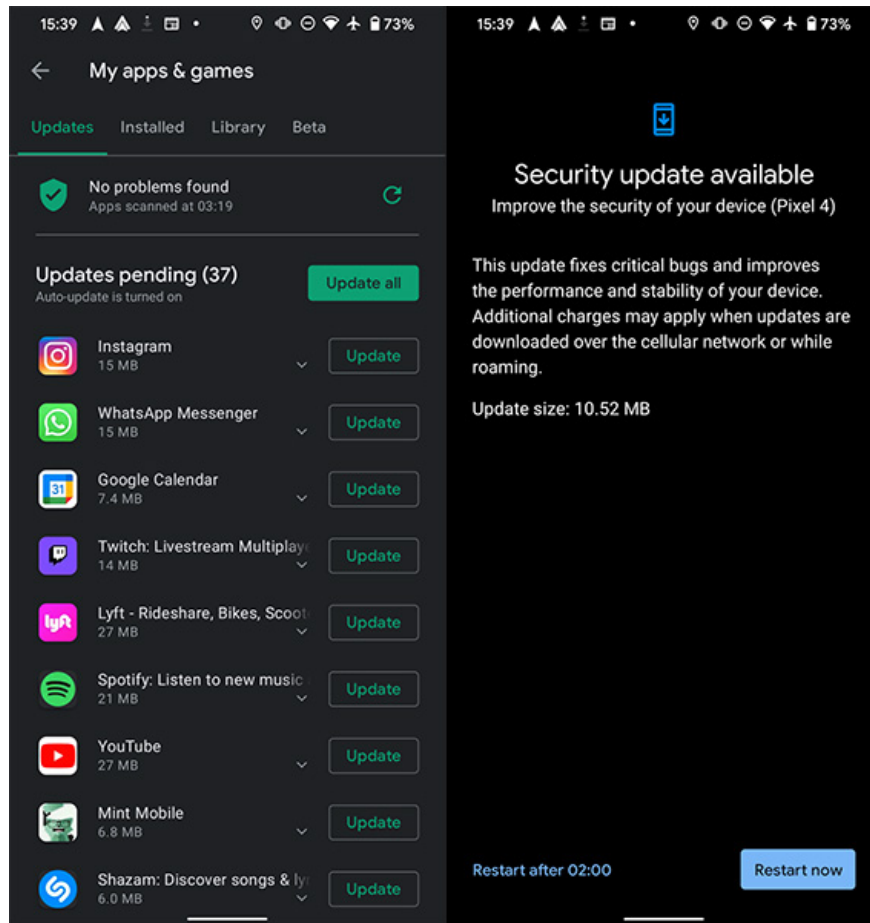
15:39 73%

My apps & games

Updates Installed Library Beta

No problems found
Apps scanned at 03:19

Updates pending (37)
Auto-update is turned on

Update all

Instagram
15 MB
Update

WhatsApp Messenger
15 MB
Update

Google Calendar
7.4 MB
Update

Twitch: Livestream Multiplay
14 MB
Update

Lyft - Rideshare, Bikes, Scoot
27 MB
Update

Spotify: Listen to new music
21 MB
Update

YouTube
27 MB
Update

Mint Mobile
6.8 MB
Update

Shazam: Discover songs & ly
6.0 MB
Update

15:39 73%

Security update available
Improve the security of your device (Pixel 4)

This update fixes critical bugs and improves the performance and stability of your device. Additional charges may apply when updates are downloaded over the cellular network or while roaming.

Update size: 10.52 MB

Restart after 02:00

Restart now